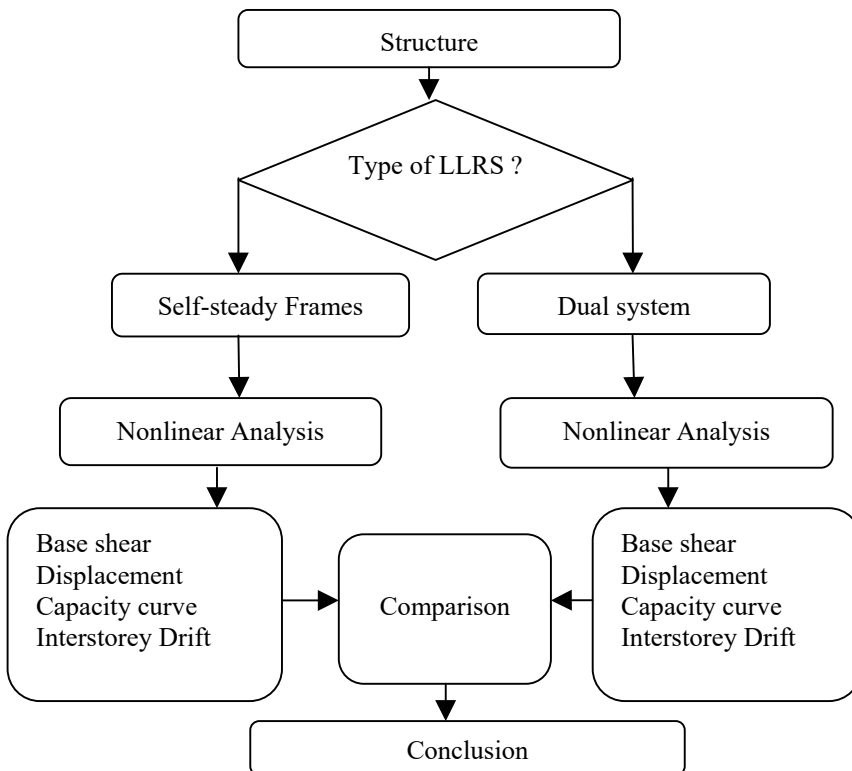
Structure

Type of LLRS ?

Self-steady Frames

Dual system

Nonlinear Analysis

Nonlinear Analysis

Base shear
Displacement
Capacity curve
Interstorey Drift

Comparison

Base shear
Displacement
Capacity curve
Interstorey Drift

Conclusion